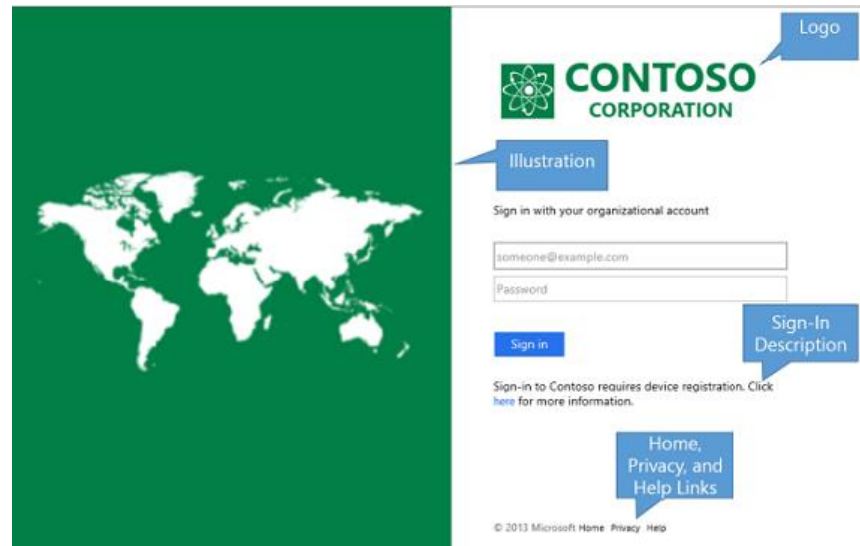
Logo

CONTOSO
CORPORATION

Illustration

Sign in with your organizational account

someone@example.com

Password

Sign in

Sign-In Description

Sign-in to Contoso requires device registration. Click here for more information.

Home, Privacy, and Help Links

© 2013 Microsoft Home Privacy Help